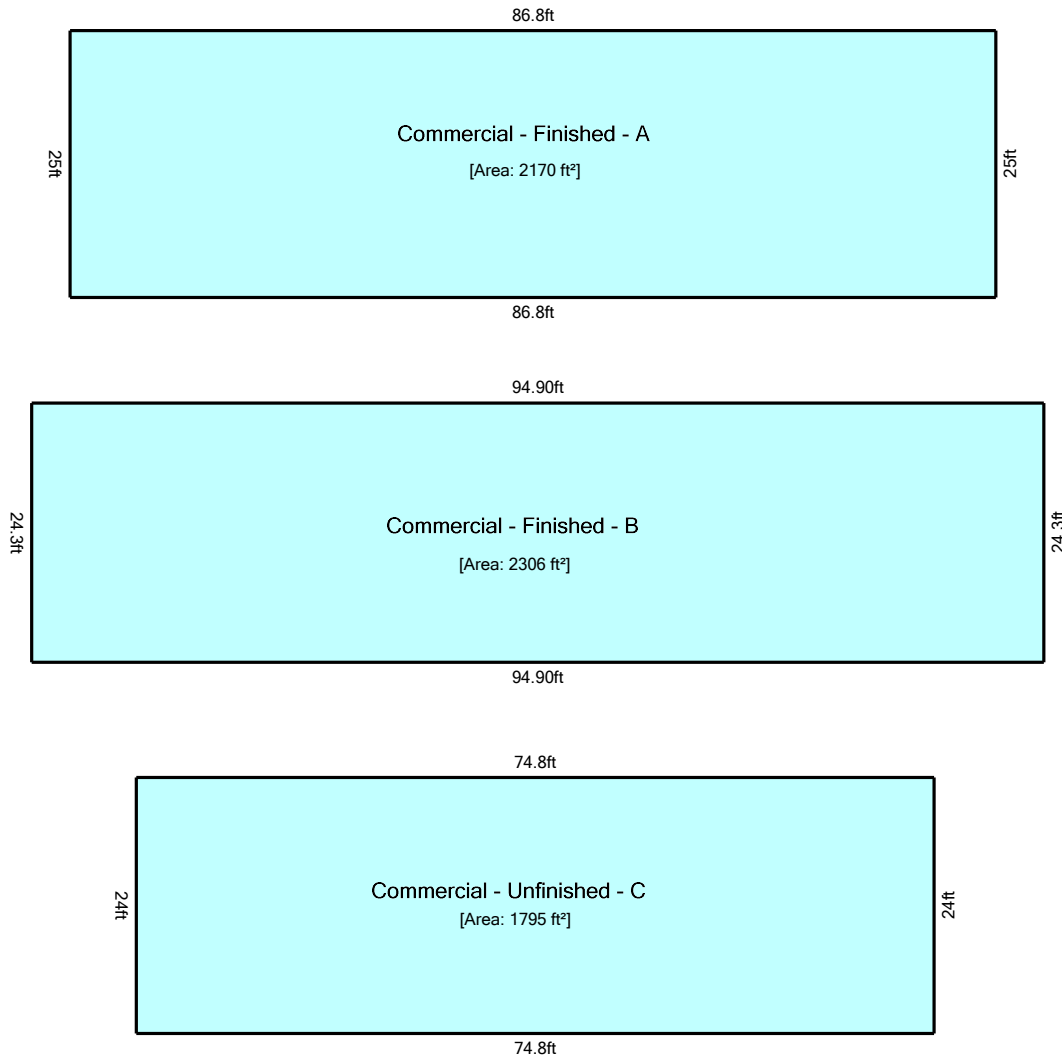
86.8ft

25ft

Commercial - Finished - A

[Area: 2170 ft²]

25ft

86.8ft

94.90ft

24.3ft

Commercial - Finished - B

[Area: 2306 ft²]

24.3ft

94.90ft

74.8ft

24ft

Commercial - Unfinished - C

[Area: 1795 ft²]

24ft

74.8ft